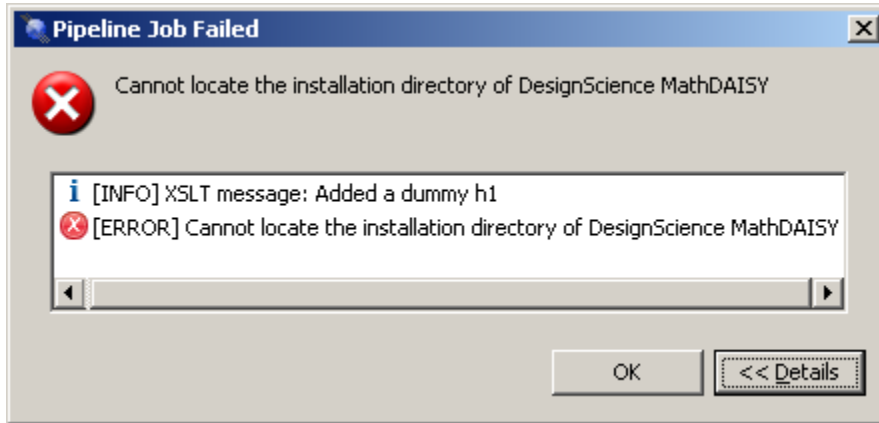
Pipeline Job Failed

Cannot locate the installation directory of DesignScience MathDAISY

[INFO] XSLT message: Added a dummy h1
[ERROR] Cannot locate the installation directory of DesignScience MathDAISY

OK
<< Details